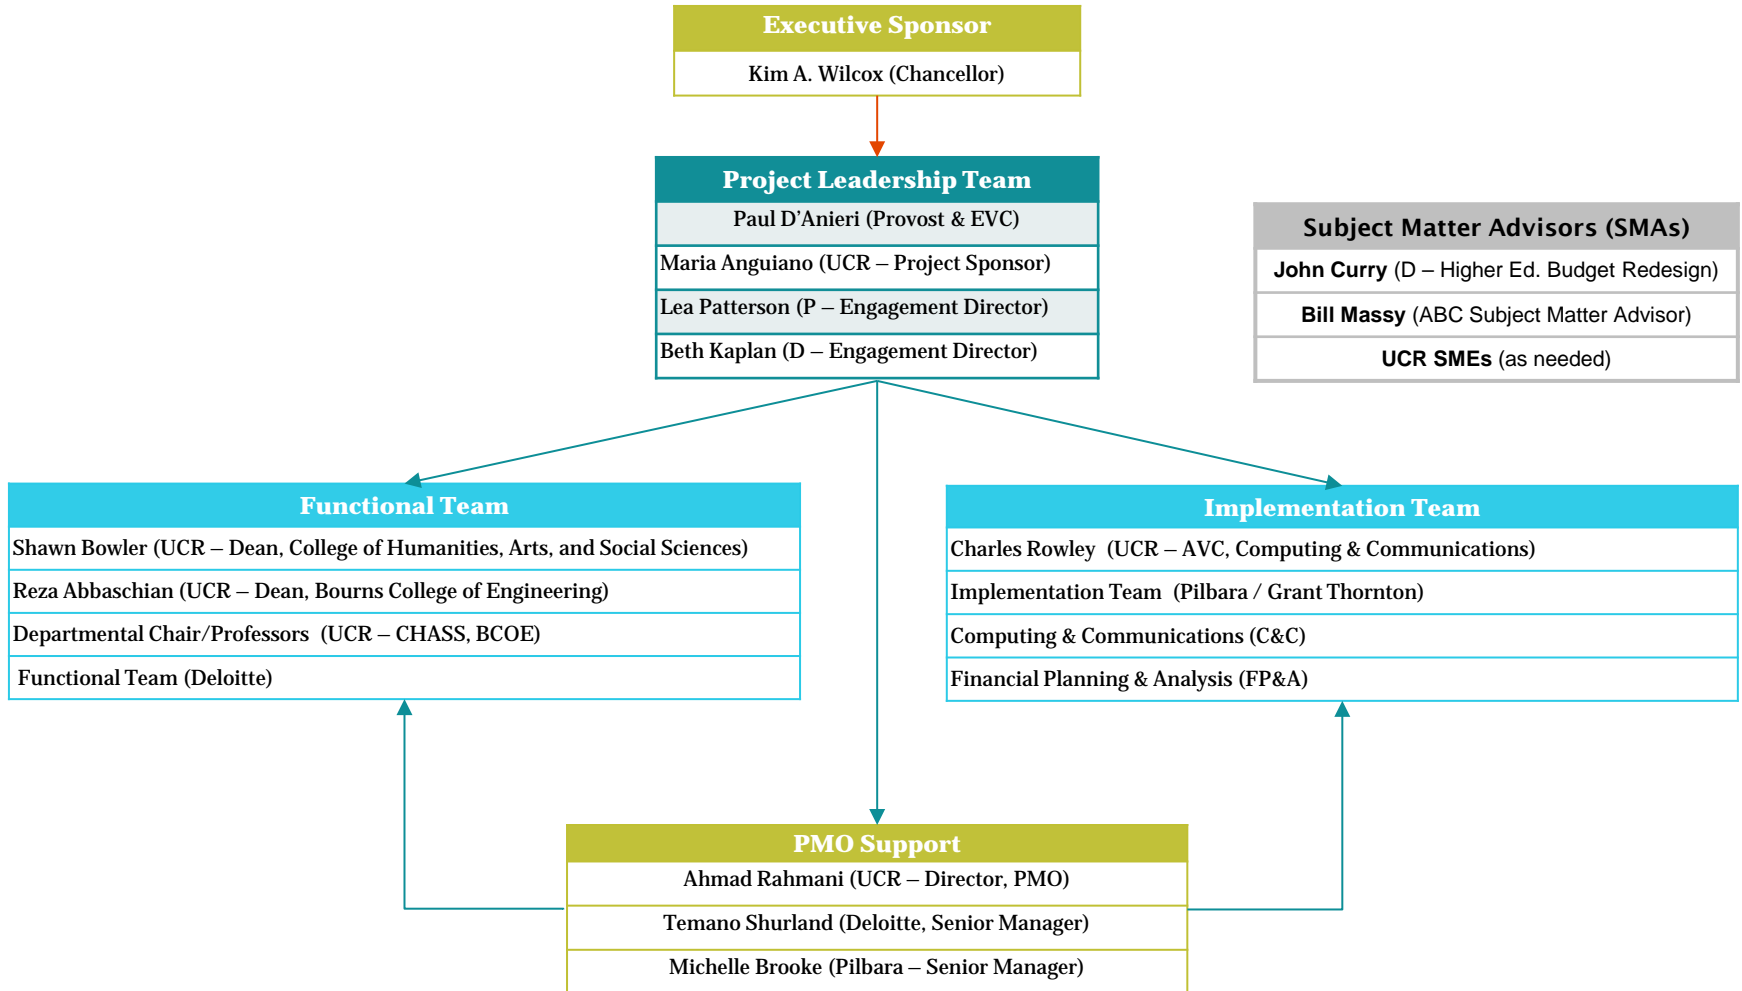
Executive Sponsor

Kim A. Wilcox (Chancellor)

Project Leadership Team

Paul D'Anieri (Provost & EVC)

Maria Anguiano (UCR – Project Sponsor)

Lea Patterson (P – Engagement Director)

Beth Kaplan (D – Engagement Director)

Subject Matter Advisors (SMAs)

John Curry (D – Higher Ed. Budget Redesign)

Bill Massy (ABC Subject Matter Advisor)

UCR SMEs (as needed)

Functional Team

Shawn Bowler (UCR – Dean, College of Humanities, Arts, and Social Sciences)

Reza Abbaschian (UCR – Dean, Bourns College of Engineering)

Departmental Chair/Professors (UCR – CHASS, BCOE)

Functional Team (Deloitte)

Implementation Team

Charles Rowley (UCR – AVC, Computing & Communications)

Implementation Team (Pilbara / Grant Thornton)

Computing & Communications (C&C)

Financial Planning & Analysis (FP&A)

PMO Support

Ahmad Rahmani (UCR – Director, PMO)

Temano Shurland (Deloitte, Senior Manager)

Michelle Brooke (Pilbara – Senior Manager)